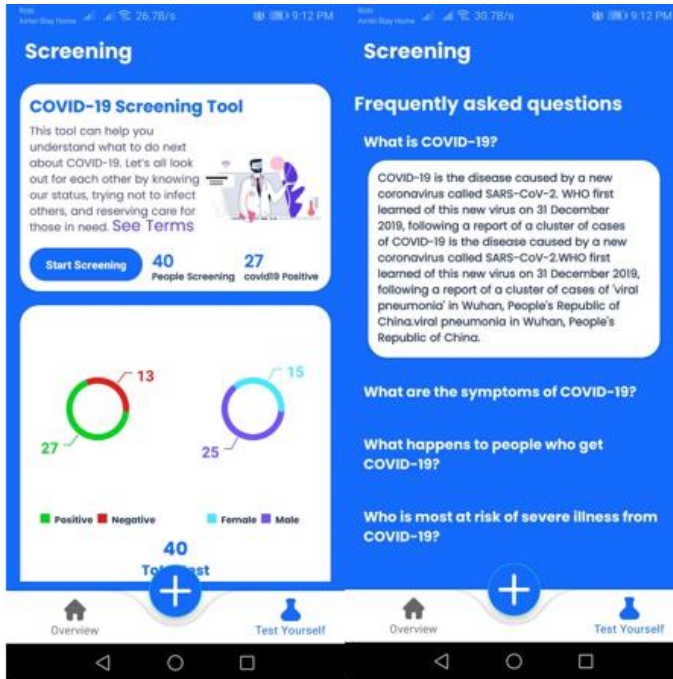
Airtel Stay Home 26.7B/s 9:12 PM

Screening

COVID-19 Screening Tool

This tool can help you understand what to do next about COVID-19. Let's all look out for each other by knowing our status, trying not to infect others, and reserving care for those in need. See Terms

Start Screening

40
People Screening

27
covid19 Positive

13
27

15
25

Positive Negative

Female Male

40
To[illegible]st

Overview

Test Yourself

Airtel Stay Home 30.7B/s 9:12 PM

Screening

Frequently asked questions

What is COVID-19?

COVID-19 is the disease caused by a new coronavirus called SARS-CoV-2. WHO first learned of this new virus on 31 December 2019, following a report of a cluster of cases of COVID-19 is the disease caused by a new coronavirus called SARS-CoV-2.WHO first learned of this new virus on 31 December 2019, following a report of a cluster of cases of 'viral pneumonia' in Wuhan, People's Republic of China.viral pneumonia in Wuhan, People's Republic of China.

What are the symptoms of COVID-19?

What happens to people who get COVID-19?

Who is most at risk of severe illness from COVID-19?

Overview

Test Yourself